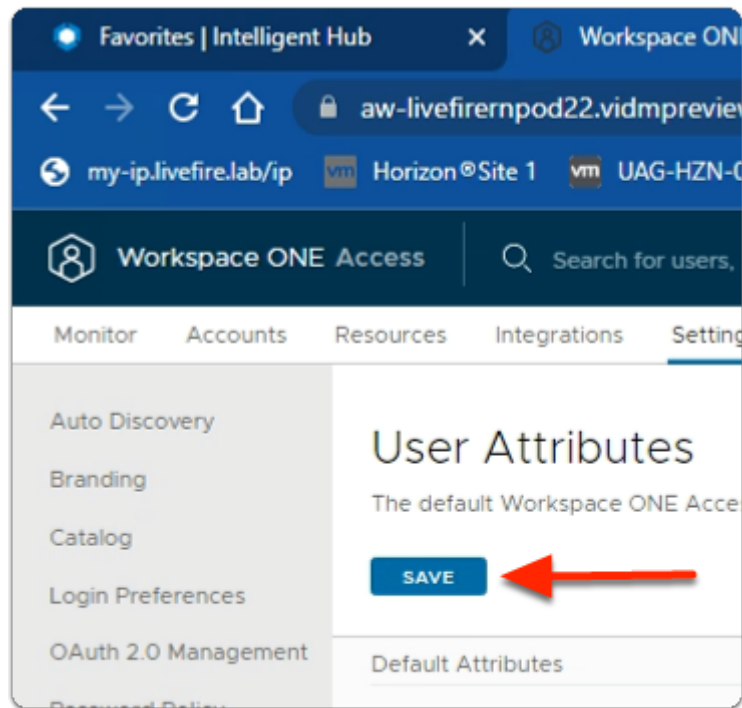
Favorites | Intelligent Hub ×
Workspace ON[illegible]

aw-livefirernpod22.vidmprevie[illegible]

my-ip.livefire.lab/ip
vm Horizon®Site 1
vm UAG-HZN-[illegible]

Workspace ONE Access
Search for users,

Monitor Accounts Resources Integrations Setting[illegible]

Auto Discovery
Branding
Catalog
Login Preferences
OAuth 2.0 Management
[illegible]

User Attributes
The default Workspace ONE Acce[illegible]

SAVE

Default Attributes